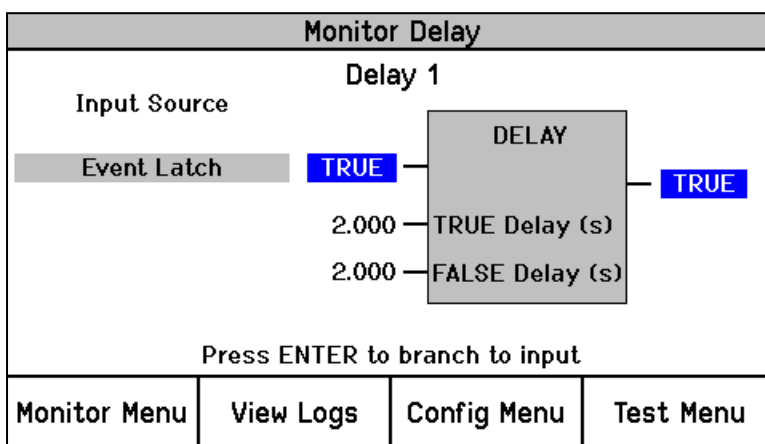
Monitor Delay

Delay 1

Input Source

Event Latch

TRUE

DELAY

TRUE

2.000 TRUE Delay (s)

2.000 FALSE Delay (s)

Press ENTER to branch to input

| Monitor Menu | View Logs | Config Menu | Test Menu |